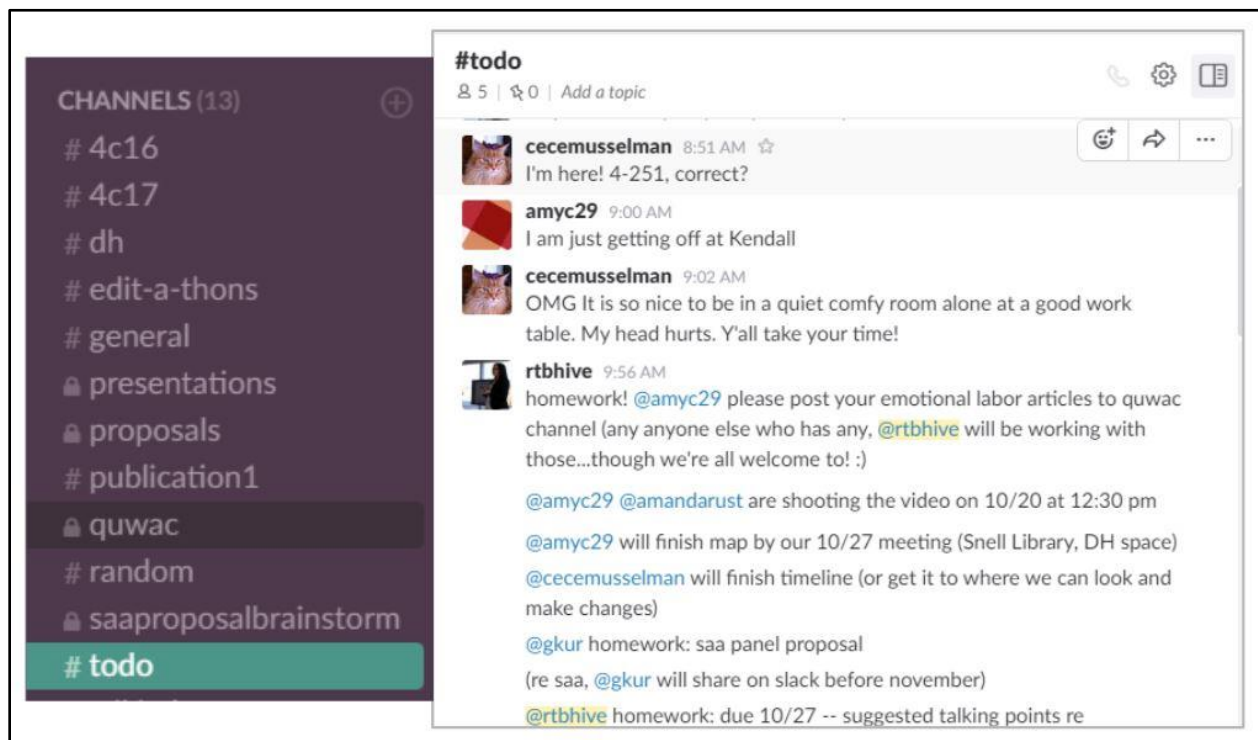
CHANNELS (13)
# 4c16
# 4c17
# dh
# edit-a-thons
# general
presentations
proposals
# publication1
quwac
# random
saaproposalbrainstorm
# todo

#todo
5 | 0 | Add a topic

cecemusselman 8:51 AM
I'm here! 4-251, correct?

amyc29 9:00 AM
I am just getting off at Kendall

cecemusselman 9:02 AM
OMG It is so nice to be in a quiet comfy room alone at a good work table. My head hurts. Y'all take your time!

rtbhive 9:56 AM
homework! @amyc29 please post your emotional labor articles to quwac channel (any anyone else who has any, @rtbhive will be working with those...though we're all welcome to! :)

@amyc29 @amandarust are shooting the video on 10/20 at 12:30 pm

@amyc29 will finish map by our 10/27 meeting (Snell Library, DH space)

@cecemusselman will finish timeline (or get it to where we can look and make changes)

@gkur homework: saa panel proposal

(re saa, @gkur will share on slack before november)

@rtbhive homework: due 10/27 -- suggested talking points re